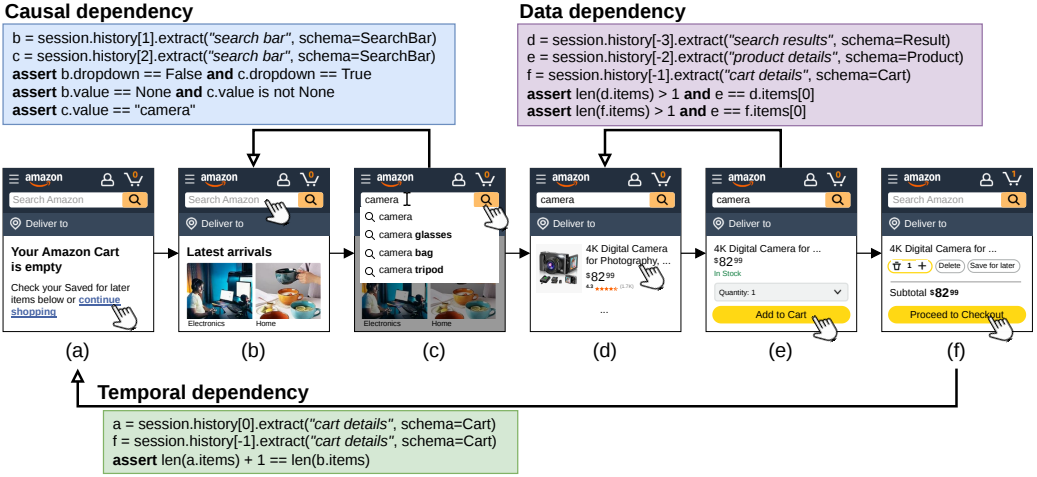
Causal dependency

b = session.history[1].extract("search bar", schema=SearchBar)
c = session.history[2].extract("search bar", schema=SearchBar)
assert b.dropdown == False and c.dropdown == True
assert b.value == None and c.value is not None
assert c.value == "camera"

Data dependency

d = session.history[-3].extract("search results", schema=Result)
e = session.history[-2].extract("product details", schema=Product)
f = session.history[-1].extract("cart details", schema=Cart)
assert len(d.items) > 1 and e == d.items[0]
assert len(f.items) > 1 and e == f.items[0]

amazon 0 Search Amazon Deliver to Your Amazon Cart is empty Check your Saved for later items below or continue shopping

(a)

amazon 0 Search Amazon Deliver to Latest arrivals Electronics Home

(b)

amazon 0 camera camera camera glasses camera bag camera tripod Electronics Home

(c)

amazon 0 camera Deliver to 4K Digital Camera for Photography, ... $82^{99}$ 4.3 (1.7K) ...

(d)

amazon 0 camera Deliver to 4K Digital Camera for ... $82^{99}$ In Stock Quantity: 1 Add to Cart

(e)

amazon 1 Search Amazon Deliver to 4K Digital Camera for ... 1 + Delete Save for later Subtotal $82^{99}$ Proceed to Checkout

(f)

Temporal dependency

a = session.history[0].extract("cart details", schema=Cart)
f = session.history[-1].extract("cart details", schema=Cart)
assert len(a.items) + 1 == len(b.items)